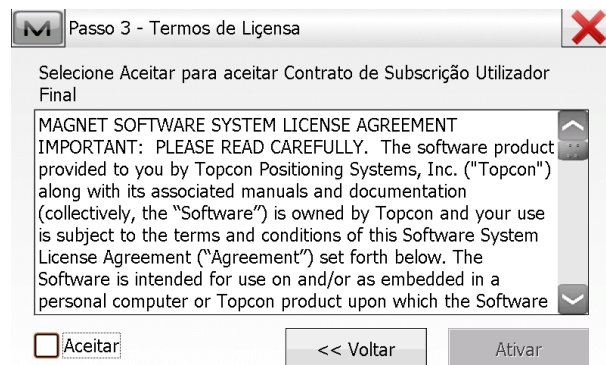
M Passo 3 - Termos de Liçensa

Selecione Aceitar para aceitar Contrato de Subscrição Utilizador Final

MAGNET SOFTWARE SYSTEM LICENSE AGREEMENT
IMPORTANT: PLEASE READ CAREFULLY. The software product provided to you by Topcon Positioning Systems, Inc. ("Topcon") along with its associated manuals and documentation (collectively, the "Software") is owned by Topcon and your use is subject to the terms and conditions of this Software System License Agreement ("Agreement") set forth below. The Software is intended for use on and/or as embedded in a personal computer or Topcon product upon which the Software

Aceitar

<< Voltar

Ativar